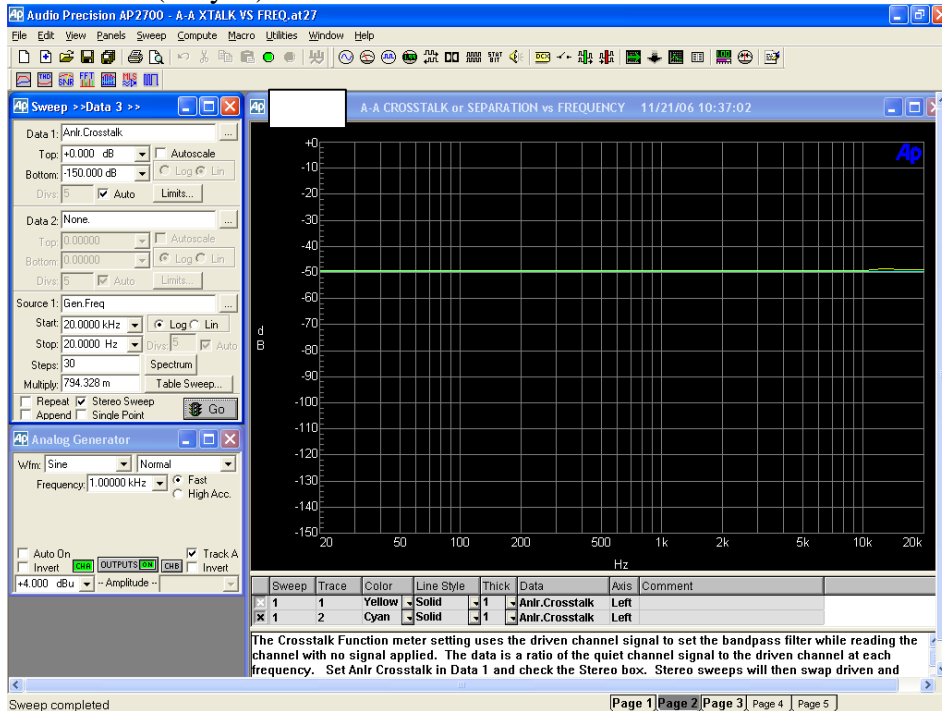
Audio Precision AP2700 - A-A XTALK VS FREQ.at27

File Edit View Panels Sweep Compute Macro Utilities Window Help

Sweep >>Data 3 >>

Data 1: Anlr.Crosstalk
Top: +0.000 dB
Autoscale
Bottom: -150.000 dB
Log Lin
Divs: 5
Auto
Limits...

Data 2: None.
Top: 0.00000
Autoscale
Bottom: 0.00000
Log Lin
Divs: 5
Auto
Limits...

Source 1: Gen.Freq
Start: 20.0000 kHz
Log Lin
Stop: 20.0000 Hz
Divs: 5
Auto
Steps: 30
Spectrum
Multiply: 794.328 m
Table Sweep...
Repeat
Stereo Sweep
Append
Single Point
Go

Analog Generator

Wfm: Sine
Normal
Frequency: 1.00000 kHz
Fast
High Acc.

Auto On
Invert
CHA
OUTPUTS ON
CHB
Track A
Invert
+4.000 dBu
-- Amplitude --

A-A CROSSTALK or SEPARATION vs FREQUENCY 11/21/06 10:37:02

Ap

+0
-10
-20
-30
-40
-50
-60
-70
-80
-90
-100
-110
-120
-130
-140
-150

d
B

20 50 100 200 500 1k 2k 5k 10k 20k
Hz

| Sweep | Trace | Color | Line Style | Thick | Data | Axis | Comment |
|---|---|---|---|---|---|---|---|
| 1 | 1 | Yellow | Solid | 1 | Anlr.Crosstalk | Left | |
| 1 | 2 | Cyan | Solid | 1 | Anlr.Crosstalk | Left | |

The Crosstalk Function meter setting uses the driven channel signal to set the bandpass filter while reading the channel with no signal applied. The data is a ratio of the quiet channel signal to the driven channel at each frequency. Set Anlr Crosstalk in Data 1 and check the Stereo box. Stereo sweeps will then swap driven and

Sweep completed

Page 1 Page 2 Page 3 Page 4 Page 5